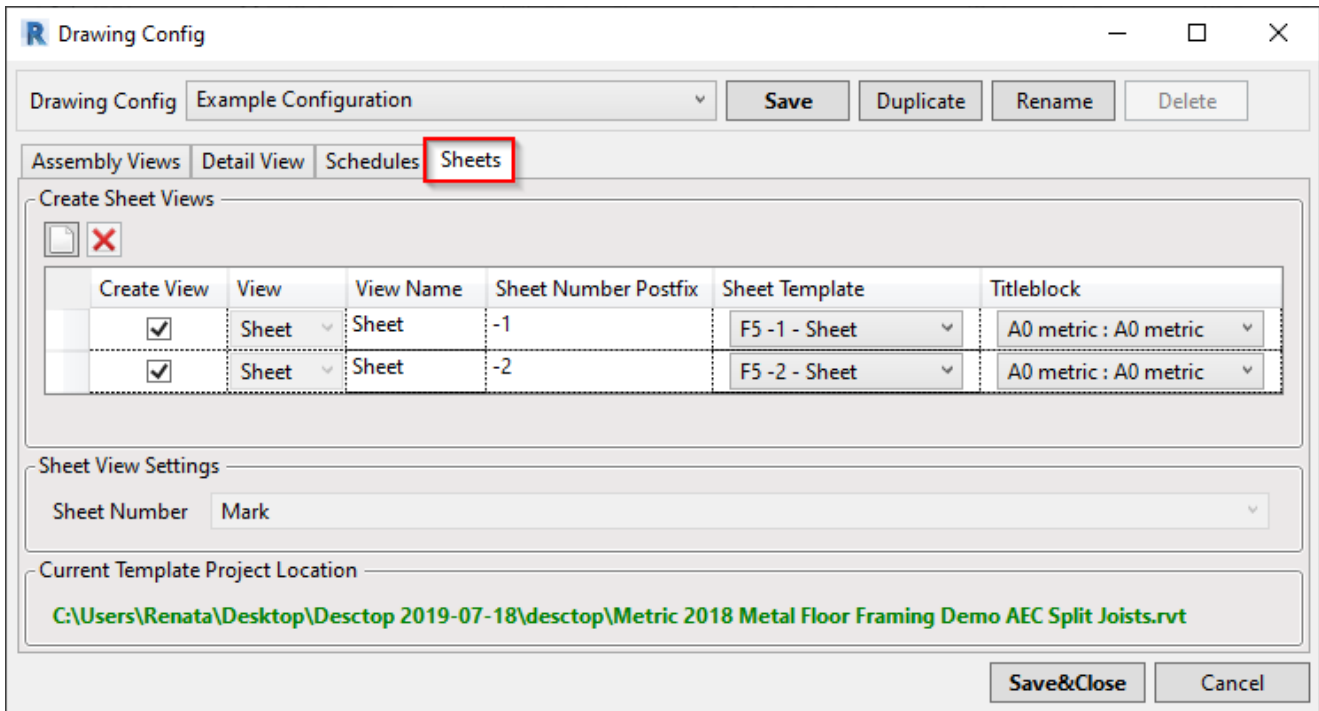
R Drawing Config

Drawing Config Example Configuration Save Duplicate Rename Delete

Assembly Views | Detail View | Schedules | Sheets

Create Sheet Views

| Create View | View | View Name | Sheet Number Postfix | Sheet Template | Titleblock |
|---|---|---|---|---|---|
| ☑ | Sheet | Sheet | -1 | F5 -1 - Sheet | A0 metric : A0 metric |
| ☑ | Sheet | Sheet | -2 | F5 -2 - Sheet | A0 metric : A0 metric |

Sheet View Settings

Sheet Number Mark

Current Template Project Location

C:\Users\Renata\Desktop\Desctop 2019-07-18\desctop\Metric 2018 Metal Floor Framing Demo AEC Split Joists.rvt

Save&Close Cancel